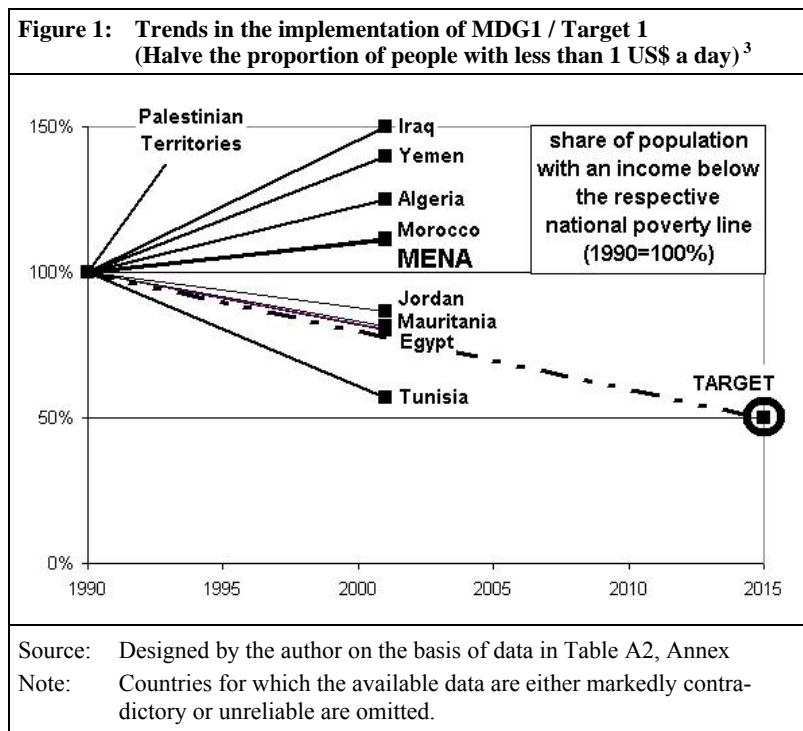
Figure 1: Trends in the implementation of MDG1 / Target 1 (Halve the proportion of people with less than 1 US$ a day) $^3$

150%
100%
50%
0%

1990 1995 2000 2005 2010 2015

Palestinian Territories

Iraq
Yemen
Algeria
Morocco
MENA
Jordan
Mauritania
Egypt
Tunisia

share of population with an income below the respective national poverty line (1990=100%)

TARGET

Source: Designed by the author on the basis of data in Table A2, Annex

Note: Countries for which the available data are either markedly contradictory or unreliable are omitted.